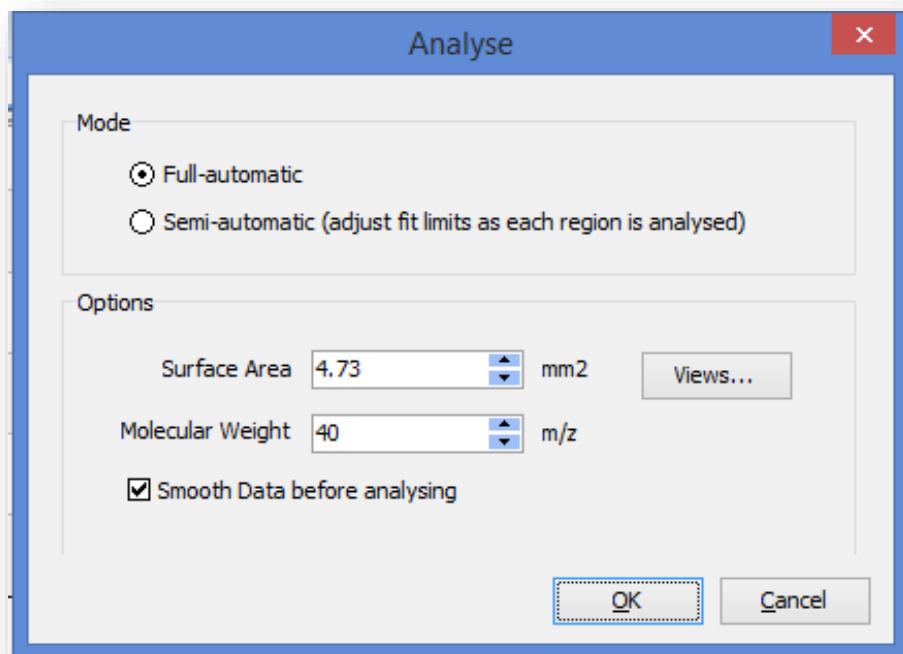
Analyse

×

Mode

Full-automatic

Semi-automatic (adjust fit limits as each region is analysed)

Options

Surface Area 4.73 mm2

Views...

Molecular Weight 40 m/z

Smooth Data before analysing

OK

Cancel